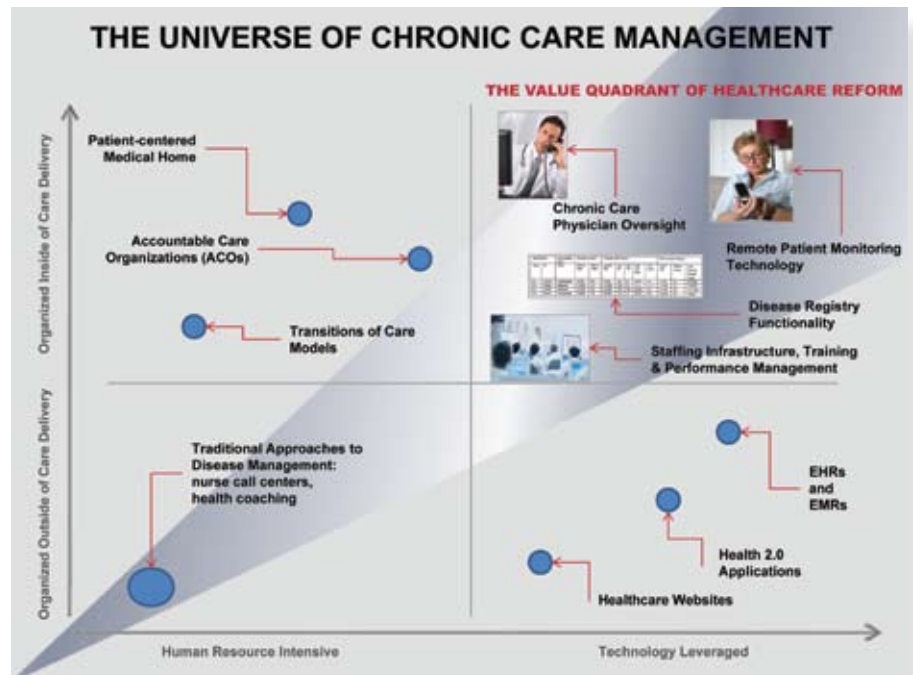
THE UNIVERSE OF CHRONIC CARE MANAGEMENT

THE VALUE QUADRANT OF HEALTHCARE REFORM

Organized Inside of Care Delivery

Organized Outside of Care Delivery

Patient-centered Medical Home

Accountable Care Organizations (ACOs)

Transitions of Care Models

Chronic Care Physician Oversight

Remote Patient Monitoring Technology

Disease Registry Functionality

Staffing Infrastructure, Training & Performance Management

Traditional Approaches to Disease Management: nurse call centers, health coaching

EHRs and EMRs

Health 2.0 Applications

Healthcare Websites

Human Resource Intensive

Technology Leveraged